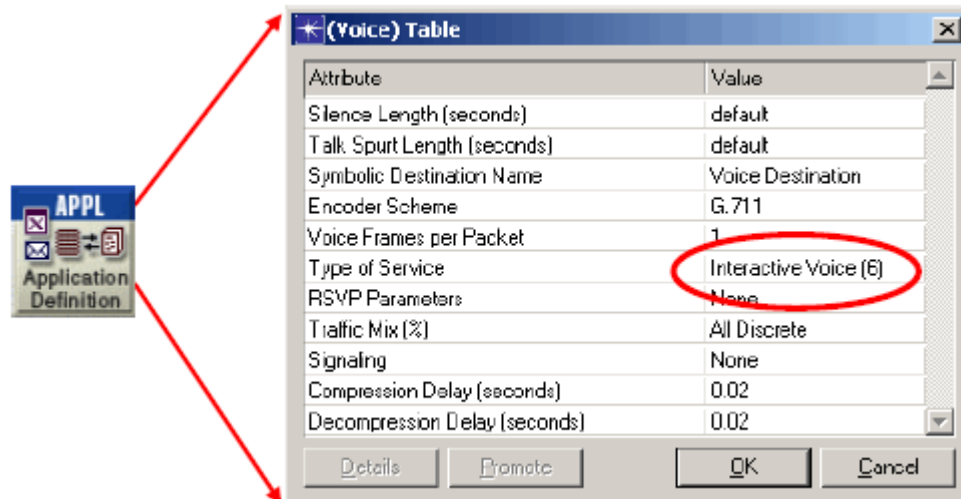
APPL
Application Definition

(Voice) Table

| Attribute | Value |
|---|---|
| Silence Length (seconds) | default |
| Talk Spurt Length (seconds) | default |
| Symbolic Destination Name | Voice Destination |
| Encoder Scheme | G.711 |
| Voice Frames per Packet | 1 |
| Type of Service | Interactive Voice (6) |
| RSVP Parameters | None |
| Traffic Mix (%) | All Discrete |
| Signaling | None |
| Compression Delay (seconds) | 0.02 |
| Decompression Delay (seconds) | 0.02 |

Details Promote OK Cancel